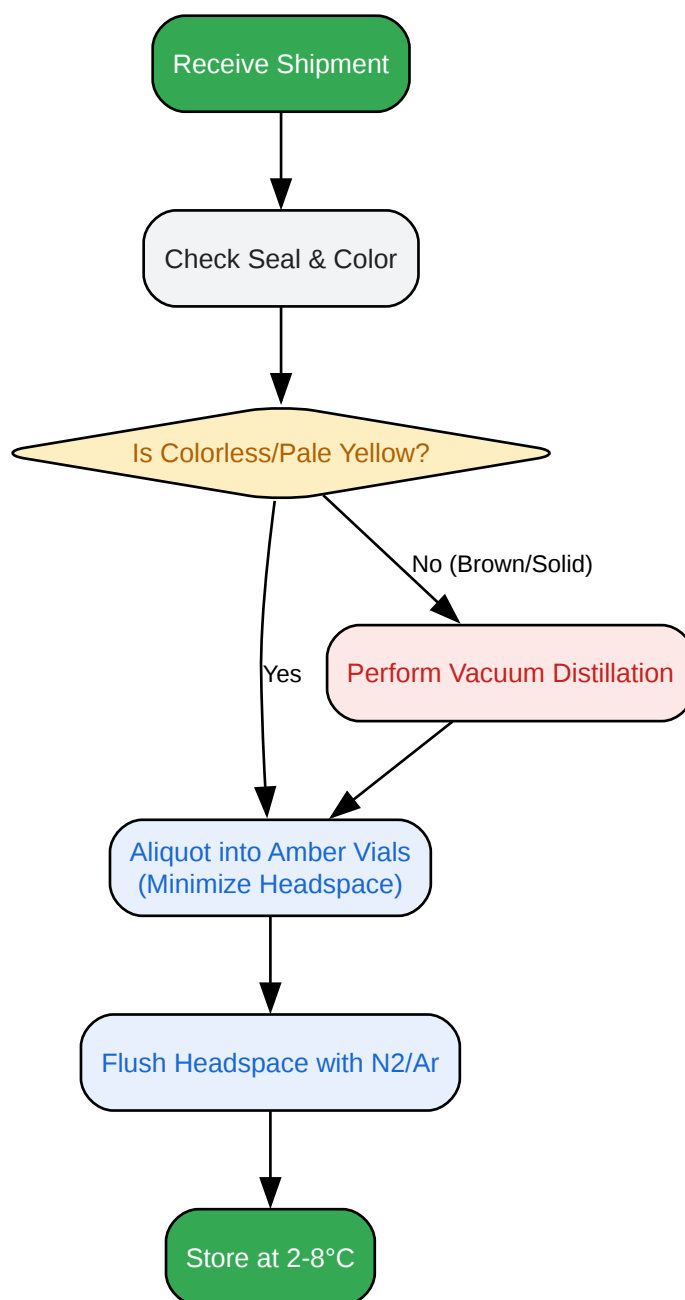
Receive Shipment

Check Seal & Color

Is Colorless/Pale Yellow?

No (Brown/Solid)

Yes

Perform Vacuum Distillation

Aliquot into Amber Vials (Minimize Headspace)

Flush Headspace with N2/Ar

Store at 2-8°C